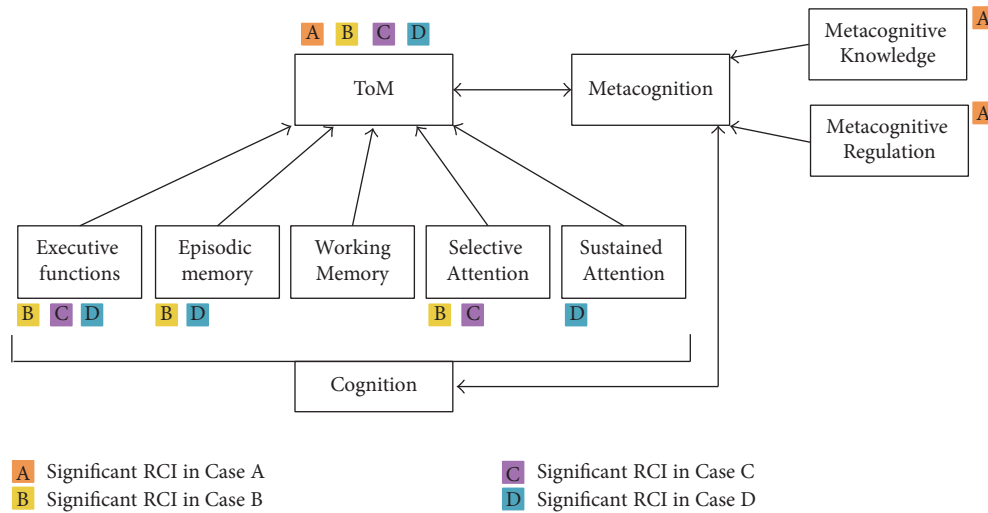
A B C D

ToM

Metacognition

Metacognitive Knowledge

A

Metacognitive Regulation

A

Executive functions

B C D

Episodic memory

B D

Working Memory

Selective Attention

B C

Sustained Attention

D

Cognition

A Significant RCI in Case A

B Significant RCI in Case B

C Significant RCI in Case C

D Significant RCI in Case D